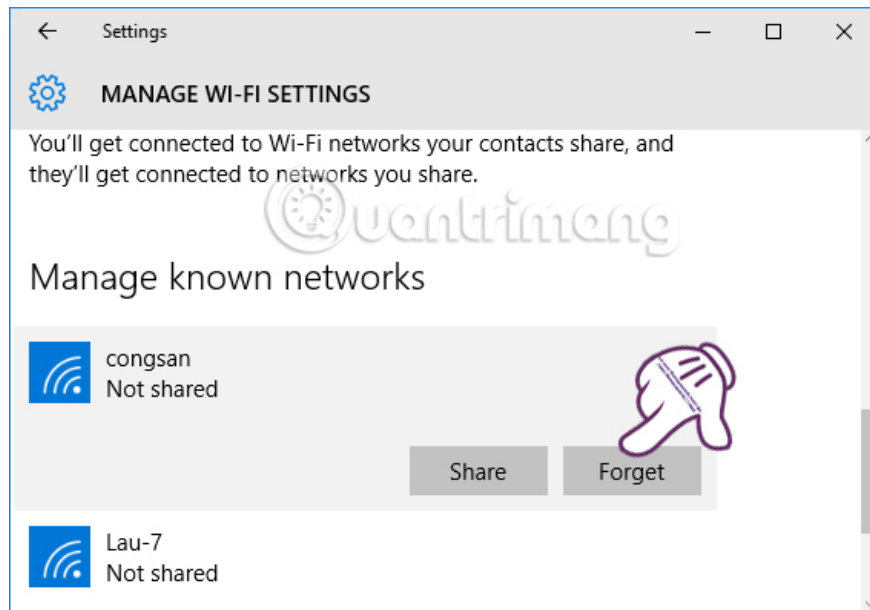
Settings

MANAGE WI-FI SETTINGS

You'll get connected to Wi-Fi networks your contacts share, and they'll get connected to networks you share.

Quantrimang

Manage known networks

congsan
Not shared

Share

Forget

Lau-7
Not shared